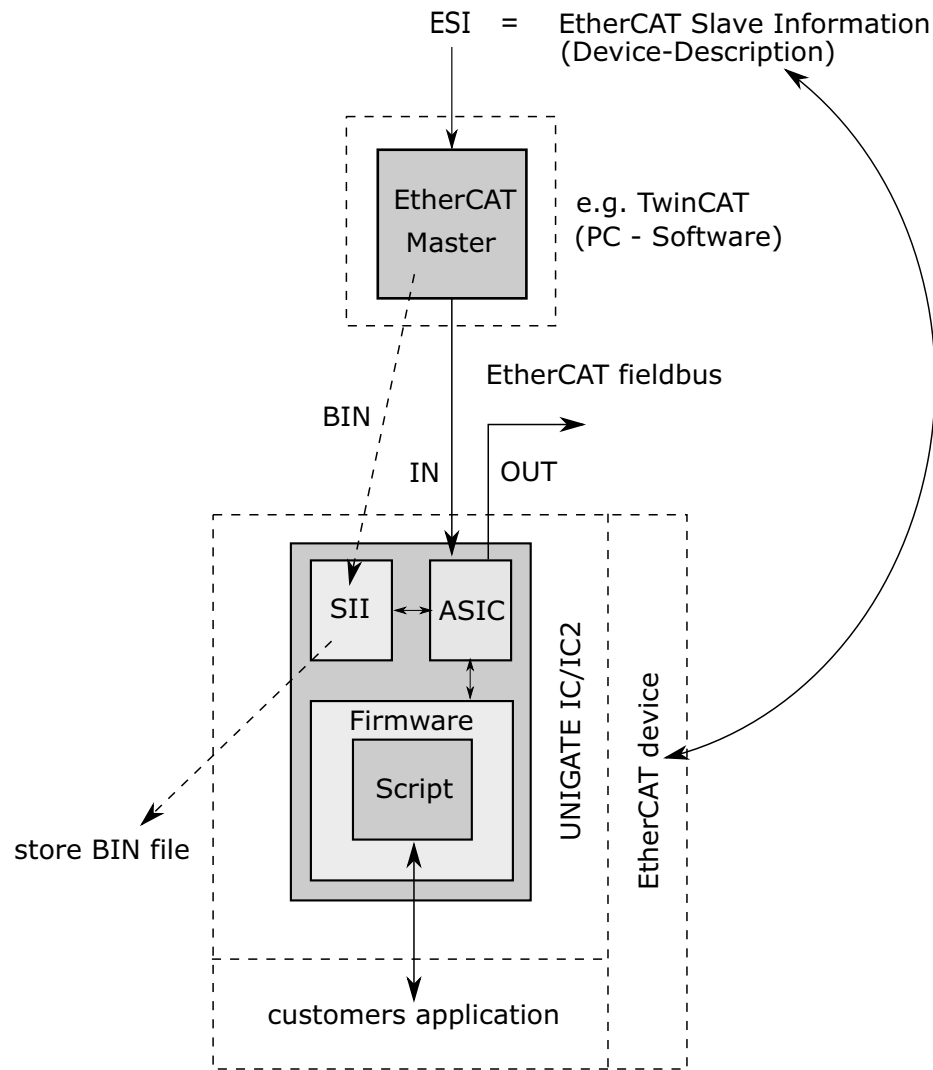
ESI = EtherCAT Slave Information (Device-Description)

EtherCAT Master

e.g. TwinCAT (PC - Software)

EtherCAT fieldbus

BIN

IN

OUT

SII

ASIC

Firmware

Script

UNIGATE IC/IC2

EtherCAT device

store BIN file

customers application